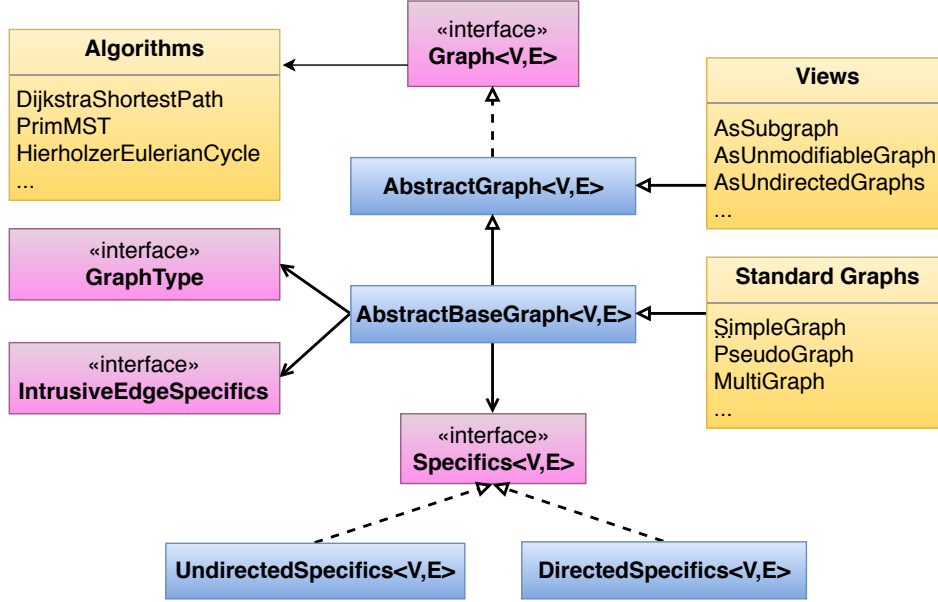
«interface»
Graph<V,E>

Algorithms

DijkstraShortestPath
PrimMST
HierholzerEulerianCycle
...

Views

AsSubgraph
AsUnmodifiableGraph
AsUndirectedGraphs
...

AbstractGraph<V,E>

«interface»
GraphType

AbstractBaseGraph<V,E>

Standard Graphs

SimpleGraph
PseudoGraph
MultiGraph
...

«interface»
IntrusiveEdgeSpecifics

«interface»
Specifics<V,E>

UndirectedSpecifics<V,E>

DirectedSpecifics<V,E>